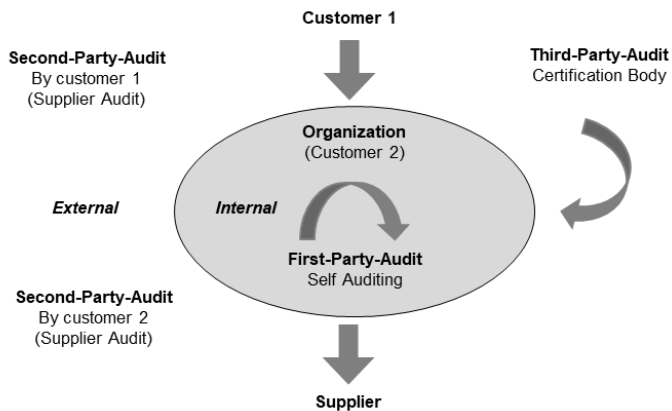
Customer 1

Second-Party-Audit
By customer 1
(Supplier Audit)

Third-Party-Audit
Certification Body

Organization
(Customer 2)

External

Internal

First-Party-Audit
Self Auditing

Second-Party-Audit
By customer 2
(Supplier Audit)

Supplier